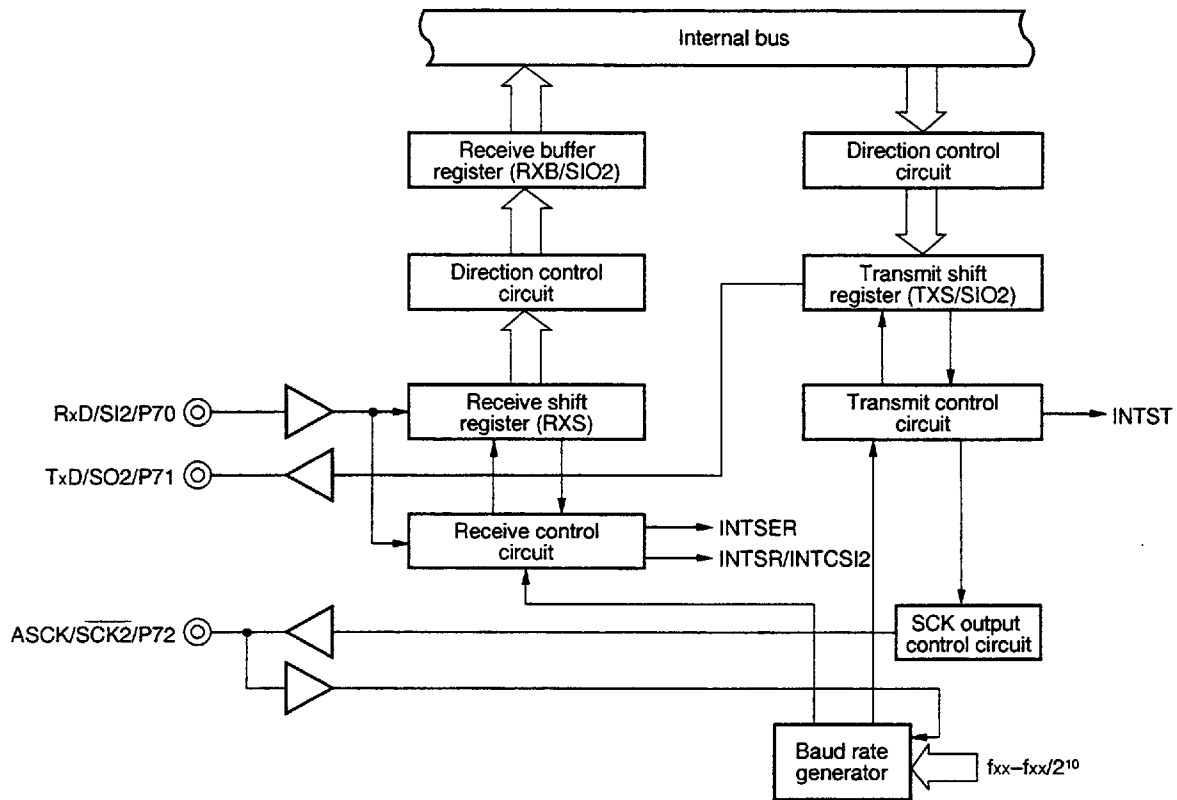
Internal bus

Receive buffer register (RXB/SIO2)

Direction control circuit

Direction control circuit

Transmit shift register (TXS/SIO2)

RxD/SI2/P70

Receive shift register (RXS)

Transmit control circuit

INTST

TxD/SO2/P71

Receive control circuit

INTSER

INTSR/INTCSI2

ASCK/$\overline{SCK2}$/P72

SCK output control circuit

Baud rate generator

$f_{XX}$–$f_{XX}/2^{10}$